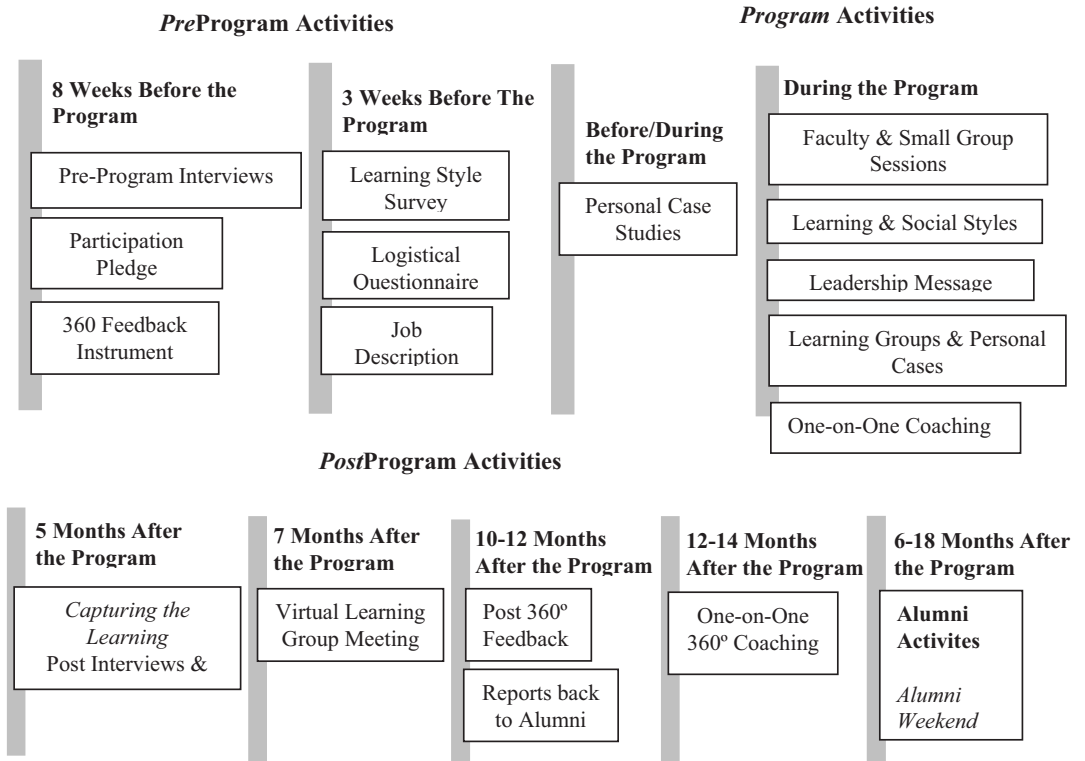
*Pre*Program Activities

*Program* Activities

8 Weeks Before the Program

Pre-Program Interviews

Participation Pledge

360 Feedback Instrument

3 Weeks Before The Program

Learning Style Survey

Logistical Questionnaire

Job Description

Before/During the Program

Personal Case Studies

During the Program

Faculty & Small Group Sessions

Learning & Social Styles

Leadership Message

Learning Groups & Personal Cases

One-on-One Coaching

*Post*Program Activities

5 Months After the Program

*Capturing the Learning*
Post Interviews &

7 Months After the Program

Virtual Learning Group Meeting

10-12 Months After the Program

Post 360º Feedback

Reports back to Alumni

12-14 Months After the Program

One-on-One 360º Coaching

6-18 Months After the Program

Alumni Activites

*Alumni Weekend*